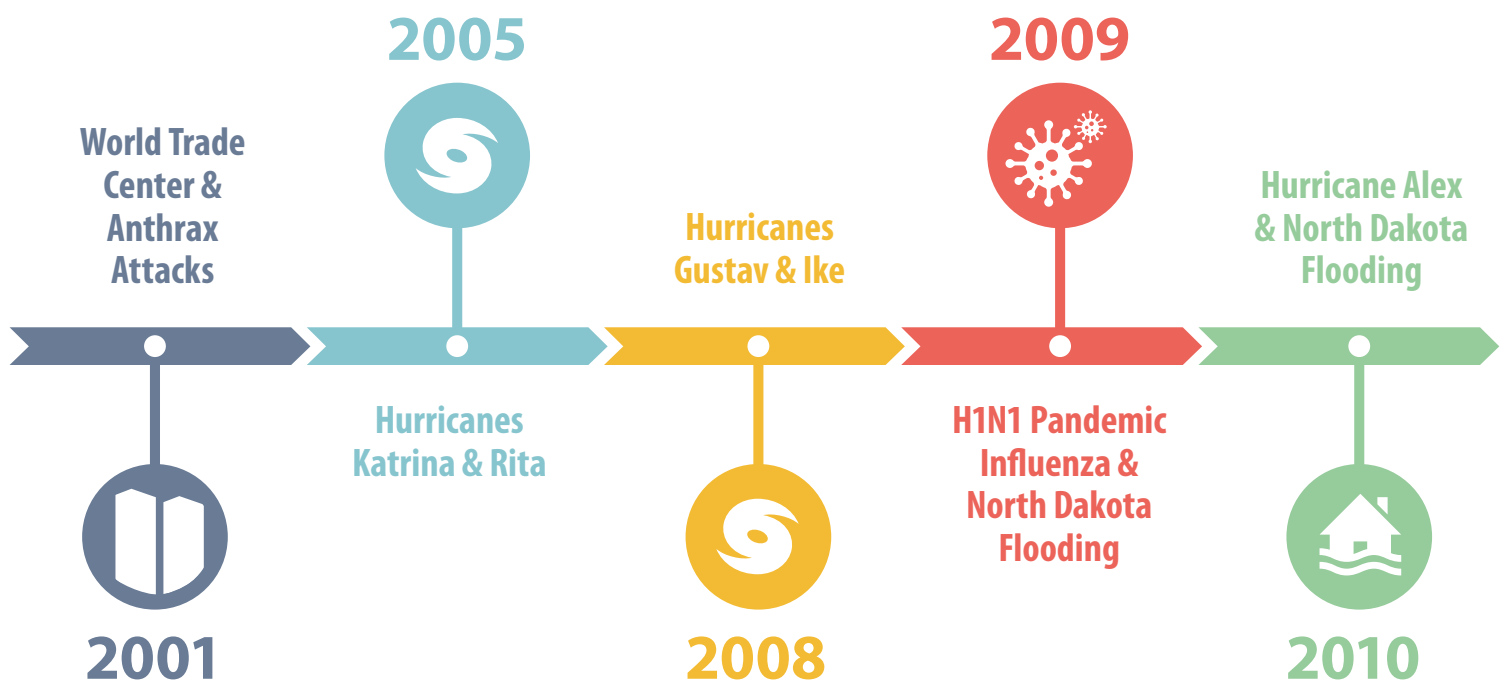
World Trade Center & Anthrax Attacks

2001

2005

Hurricanes Katrina & Rita

Hurricanes Gustav & Ike

2008

2009

H1N1 Pandemic Influenza & North Dakota Flooding

Hurricane Alex & North Dakota Flooding

2010